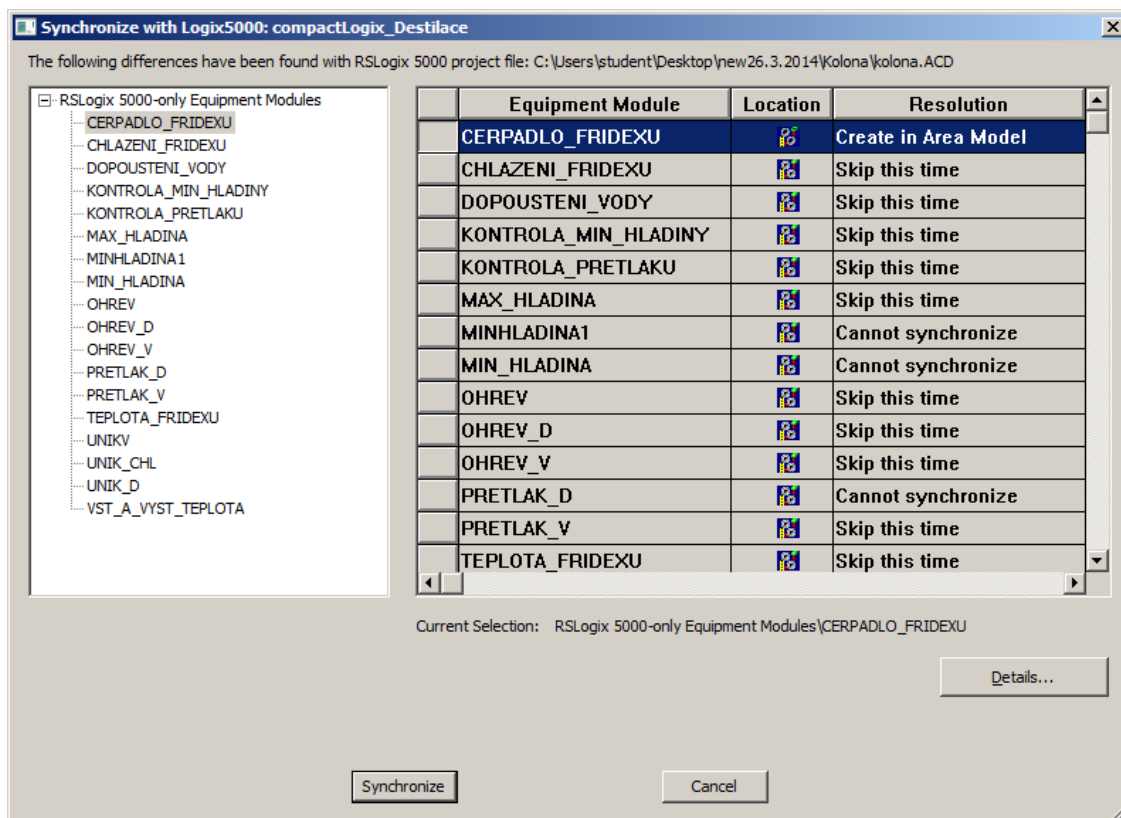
Synchronize with Logix5000: compactLogix_Destilace

The following differences have been found with RSLogix 5000 project file: C:\Users\student\Desktop\new26.3.2014\Kolona\kolona.ACD

RSLogix 5000-only Equipment Modules
CERPADLO_FRIDEXU
CHLAZENI_FRIDEXU
DOPOUSTENI_VODY
KONTROLA_MIN_HLADINY
KONTROLA_PRETLAKU
MAX_HLADINA
MINHLADINA1
MIN_HLADINA
OHREV
OHREV_D
OHREV_V
PRETLAK_D
PRETLAK_V
TEPLOTA_FRIDEXU
UNIKV
UNIK_CHL
UNIK_D
VST_A_VYST_TEPLOTA

| | Equipment Module | Location | Resolution |
|---|---|---|---|
| | CERPADLO_FRIDEXU | | Create in Area Model |
| | CHLAZENI_FRIDEXU | | Skip this time |
| | DOPOUSTENI_VODY | | Skip this time |
| | KONTROLA_MIN_HLADINY | | Skip this time |
| | KONTROLA_PRETLAKU | | Skip this time |
| | MAX_HLADINA | | Skip this time |
| | MINHLADINA1 | | Cannot synchronize |
| | MIN_HLADINA | | Cannot synchronize |
| | OHREV | | Skip this time |
| | OHREV_D | | Skip this time |
| | OHREV_V | | Skip this time |
| | PRETLAK_D | | Cannot synchronize |
| | PRETLAK_V | | Skip this time |
| | TEPLOTA_FRIDEXU | | Skip this time |

Current Selection: RSLogix 5000-only Equipment Modules\CERPADLO_FRIDEXU

Details...

Synchronize

Cancel